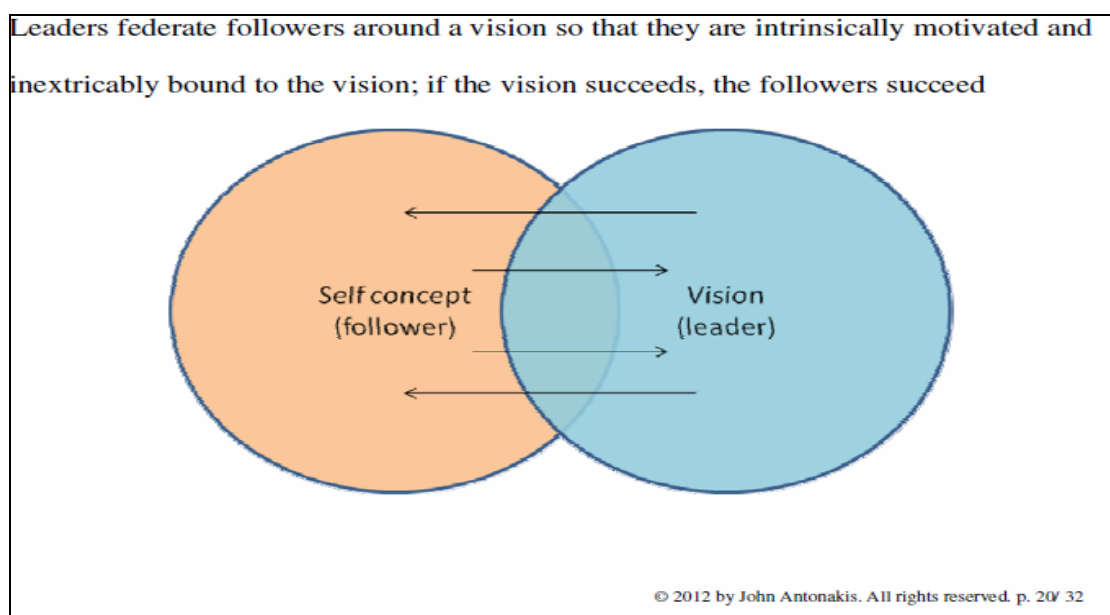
Leaders federate followers around a vision so that they are intrinsically motivated and inextricably bound to the vision; if the vision succeeds, the followers succeed

Self concept
(follower)

Vision
(leader)

© 2012 by John Antonakis. All rights reserved. p. 20/ 32